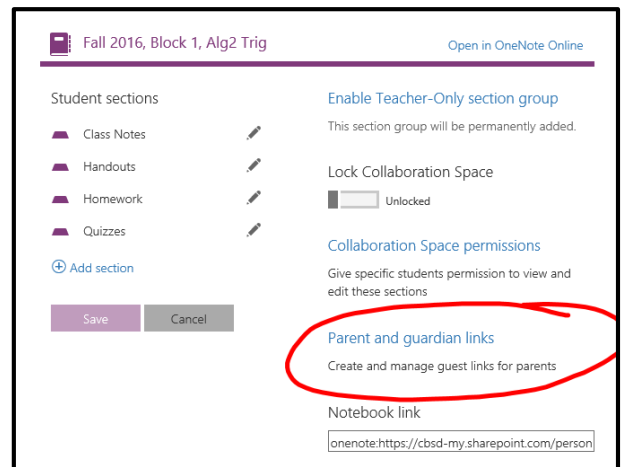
Fall 2016, Block 1, Alg2 Trig

Open in OneNote Online

Student sections

Class Notes

Handouts

Homework

Quizzes

Add section

Save

Cancel

Enable Teacher-Only section group

This section group will be permanently added.

Lock Collaboration Space

Unlocked

Collaboration Space permissions

Give specific students permission to view and edit these sections

Parent and guardian links

Create and manage guest links for parents

Notebook link

onenote:https://cbsd-my.sharepoint.com/person